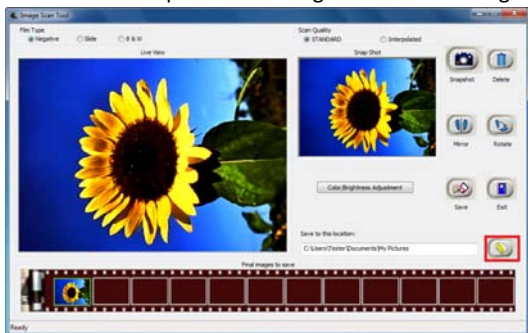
Image Scan Tool

File Type
Negative
Slide
B & W

Scan Quality
STANDARD
Interpolated

Live View

Snap Shot

Snapshot
Delete

Mirror
Rotate

Color/Brightness Adjustment

Save
Exit

Save to this location:
C:\Users\Tester\Documents\My Pictures

Final images to save

Ready